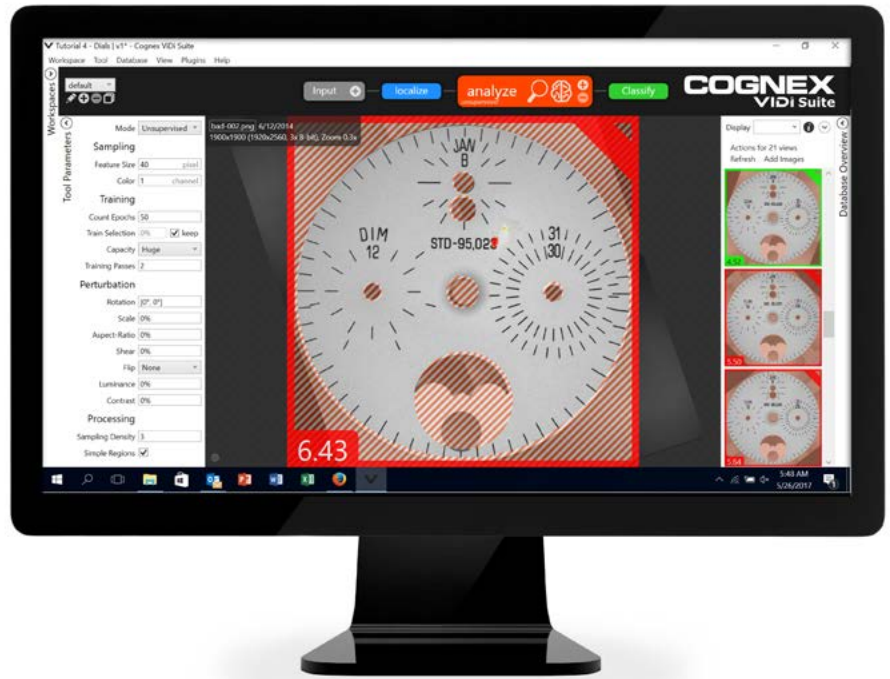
Tutorial 4 - Dials | v1* - Cognex ViDi Suite

Workspace Tool Database View Plugins Help

Workspaces

default

Input

localize

analyze
unsupervised

Classify

COGNEX
ViDi Suite

Tool Parameters

Mode Unsupervised

Sampling

Feature Size 40 pixel

Color 1 channel

Training

Count Epochs 50

Train Selection 0% keep

Capacity Huge

Training Passes 2

Perturbation

Rotation [0°, 0°]

Scale 0%

Aspect-Ratio 0%

Shear 0%

Flip None

Luminance 0%

Contrast 0%

Processing

Sampling Density 3

Simple Regions

bad-002.png; 6/12/2014
1900x1900 (1920x2560, 3x 8-bit), Zoom 0.3x

JAN
B

DIM
12

STD-95,023

31
30

6.43

Display

Actions for 21 views
Refresh Add Images

Database Overview

4.52

5.50

5.54

5:48 AM
5/26/2017